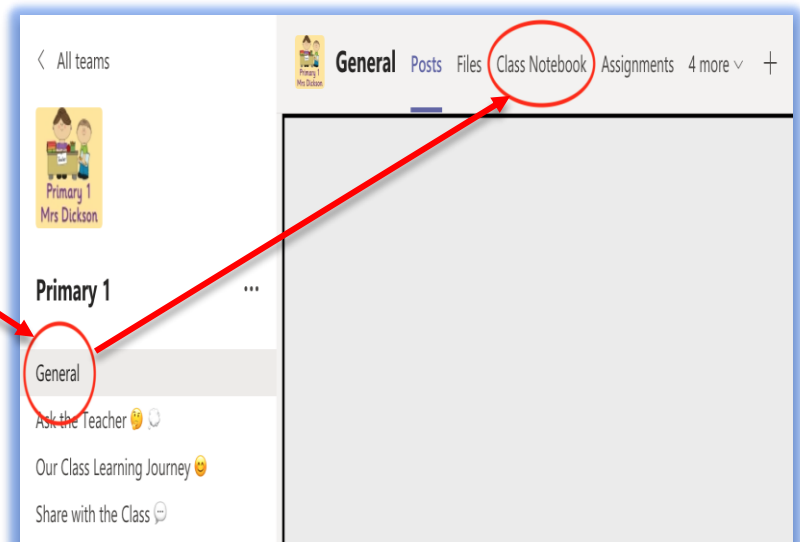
< All teams

Primary 1
Mrs Dickson

Primary 1 ···

General

Ask the Teacher 🤔 💭

Our Class Learning Journey 😊

Share with the Class 💬

Primary 1
Mrs Dickson

General Posts Files Class Notebook Assignments 4 more ∨ +